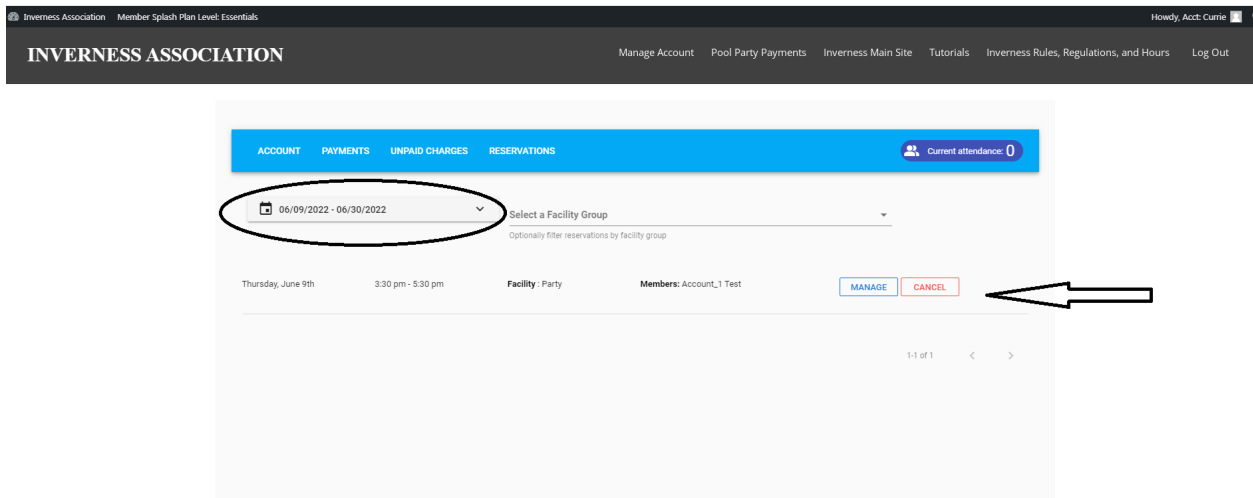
Inverness Association   Member Splash Plan Level: Essentials   Howdy, Acct: Currie

INVERNESS ASSOCIATION

Manage Account   Pool Party Payments   Inverness Main Site   Tutorials   Inverness Rules, Regulations, and Hours   Log Out

ACCOUNT   PAYMENTS   UNPAID CHARGES   RESERVATIONS   Current attendance: 0

06/09/2022 - 06/30/2022

Select a Facility Group
Optionally filter reservations by facility group

| Thursday, June 9th | 3:30 pm - 5:30 pm | Facility : Party | Members: Account_1 Test | MANAGE | CANCEL |
|---|---|---|---|---|---|

1-1 of 1   <   >